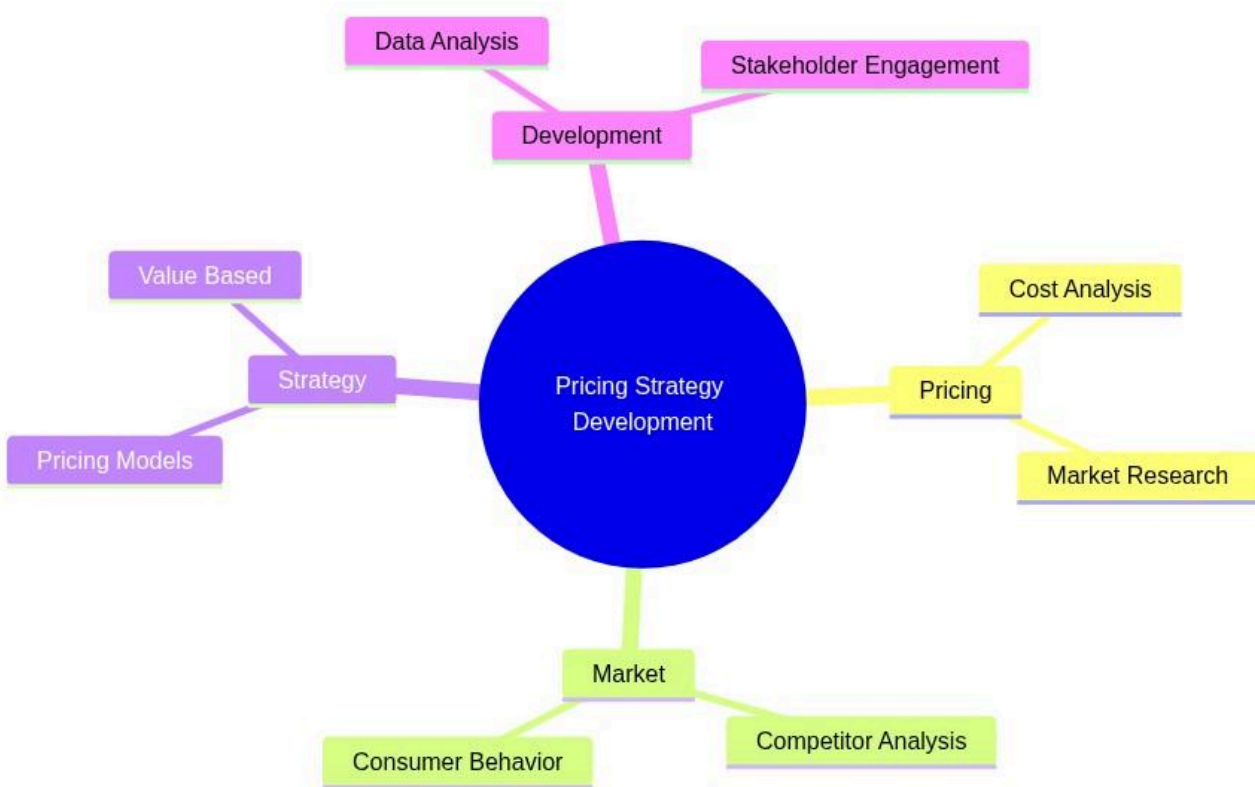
Data Analysis

Stakeholder Engagement

Development

Value Based

Strategy

Pricing Models

Pricing Strategy Development

Cost Analysis

Pricing

Market Research

Market

Consumer Behavior

Competitor Analysis